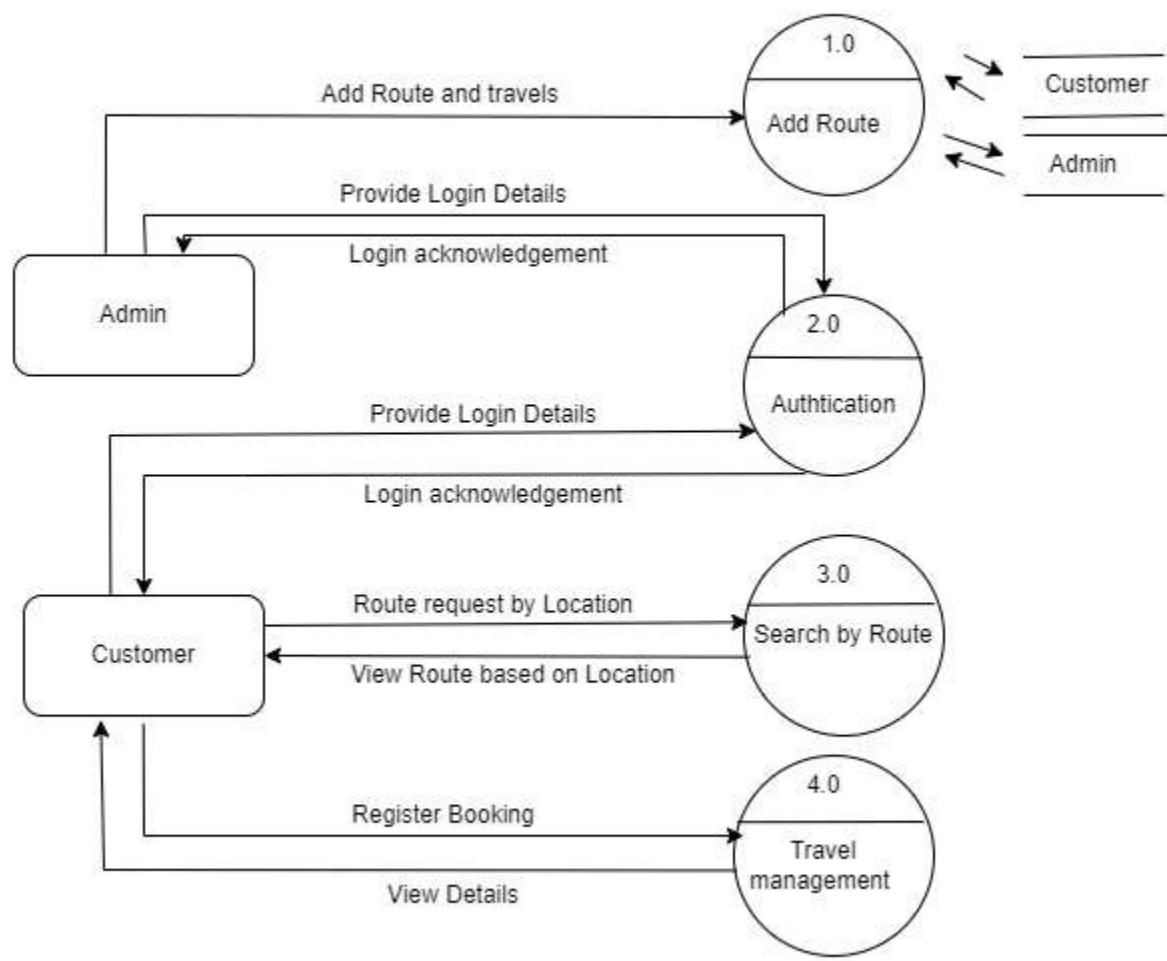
1.0
Add Route

Customer

Admin

Add Route and travels

Provide Login Details

Login acknowledgement

Admin

2.0
Authtication

Provide Login Details

Login acknowledgement

Customer

Route request by Location

View Route based on Location

3.0
Search by Route

Register Booking

View Details

4.0
Travel management